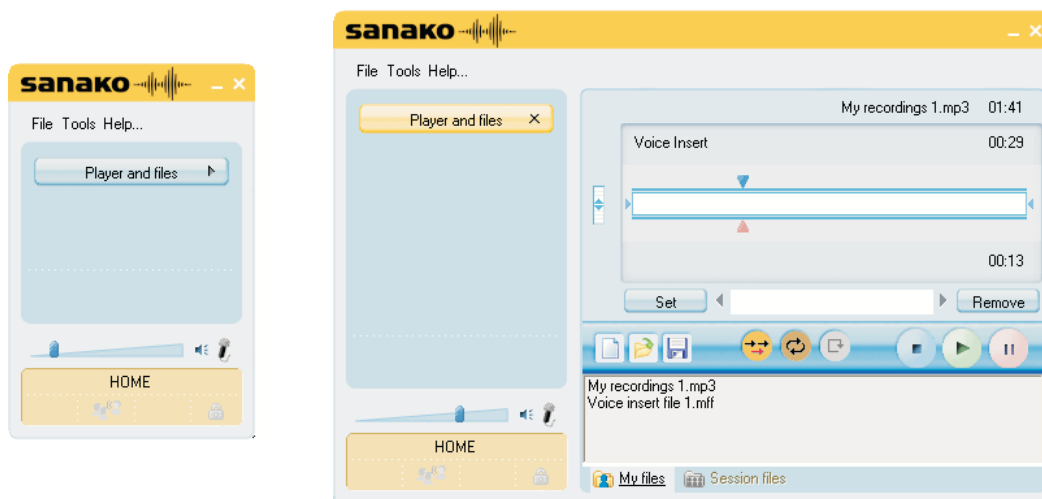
sanako

File Tools Help...

Player and files

HOME

sanako

File Tools Help...

Player and files

HOME

My recordings 1.mp3 01:41

Voice Insert 00:29

00:13

Set

Remove

My recordings 1.mp3
Voice insert file 1.mff

My files

Session files